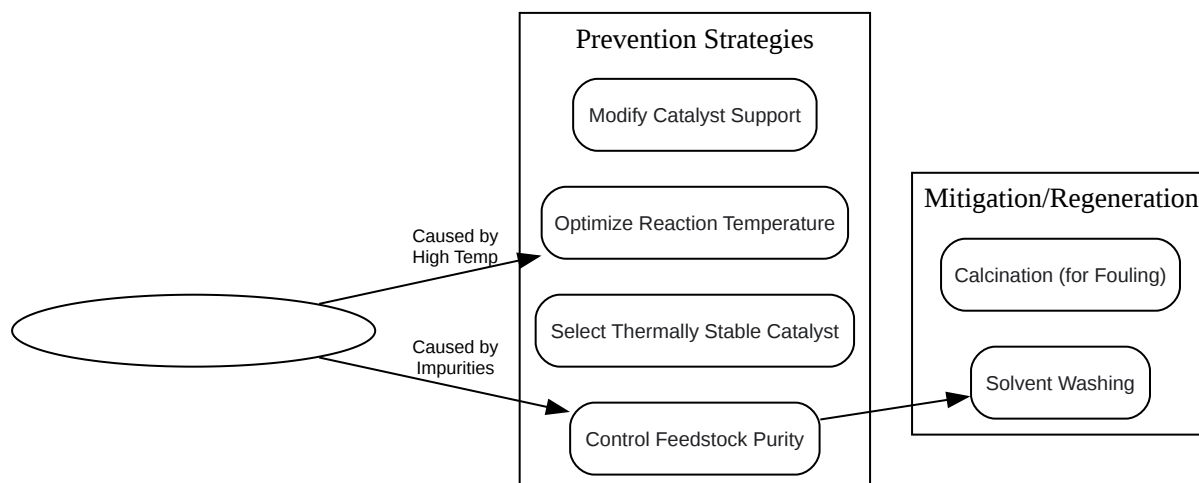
Prevention Strategies

Modify Catalyst Support

Optimize Reaction Temperature

Select Thermally Stable Catalyst

Control Feedstock Purity

Caused by High Temp

Caused by Impurities

Mitigation/Regeneration

Calcination (for Fouling)

Solvent Washing